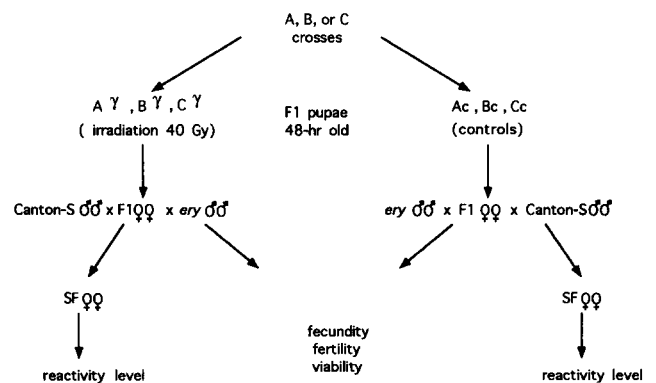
A, B, or C
crosses

A $\gamma$ , B $\gamma$ , C $\gamma$
( irradiation 40 Gy)

F1 pupae
48-hr old

Ac , Bc , Cc
(controls)

Canton-S ♂♂ x F1♀♀ x *ery* ♂♂

*ery* ♂♂ x F1 ♀♀ x Canton-S♂♂

SF♀♀

SF♀♀

fecundity
fertility
viability

reactivity level

reactivity level